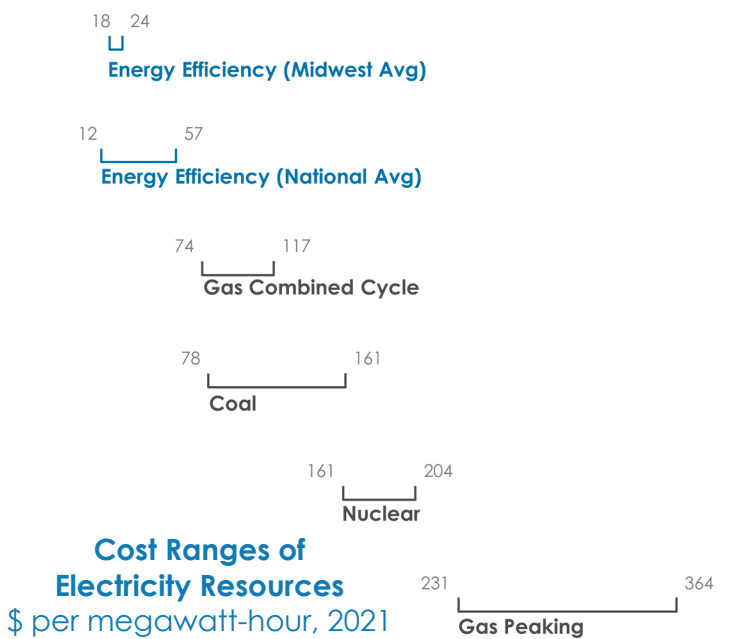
18 24
Energy Efficiency (Midwest Avg)

12 57
Energy Efficiency (National Avg)

74 117
Gas Combined Cycle

78 161
Coal

161 204
Nuclear

Cost Ranges of Electricity Resources
$ per megawatt-hour, 2021

231 364
Gas Peaking